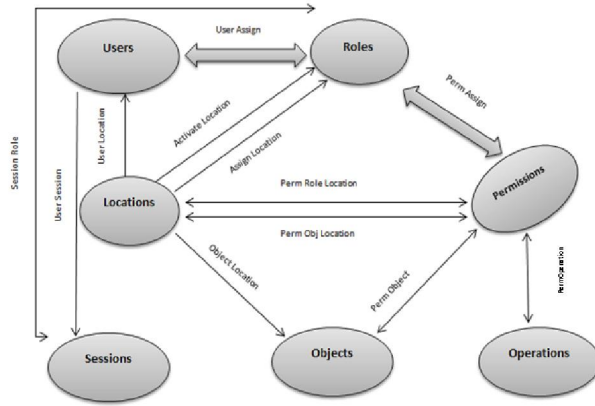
Users

User Assign

Roles

Session Role

User Session

User Location

Activate Location

Assign Location

Perm Assign

Locations

Perm Role Location

Perm Obj Location

Permissions

Object Location

Perm Object

PermOperation

Sessions

Objects

Operations